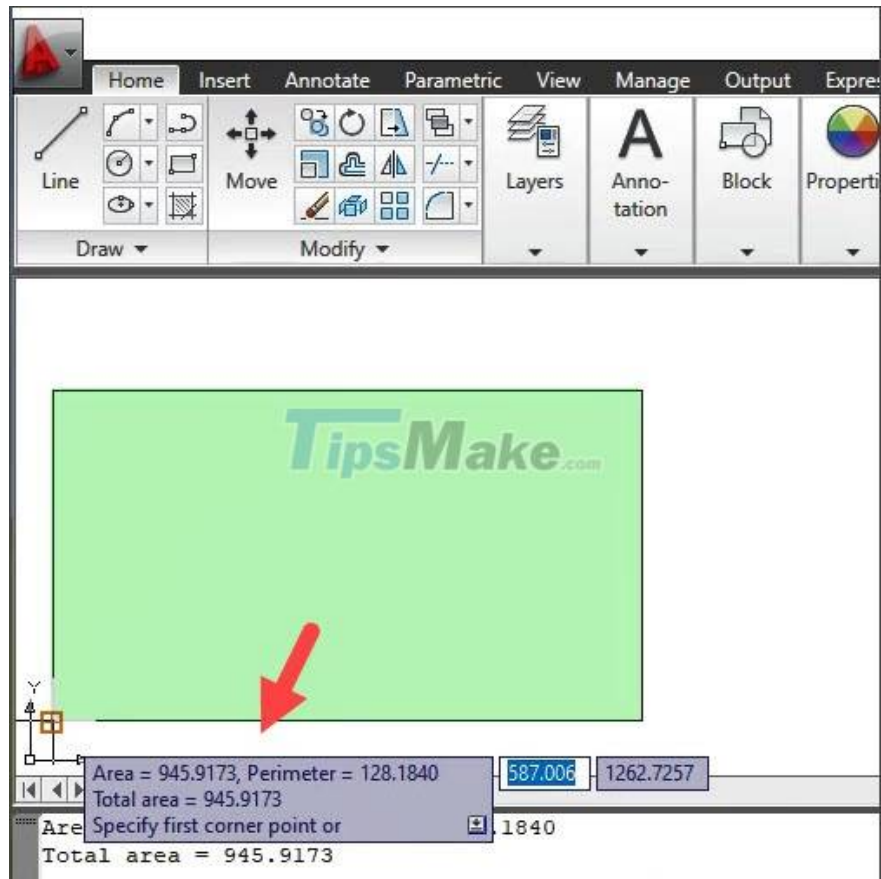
Home Insert Annotate Parametric View Manage Output Expres

Line Move Layers Anno-tation Block Properti

Draw ▾ Modify ▾

TipsMake.com

Y

Area = 945.9173, Perimeter = 128.1840
Total area = 945.9173
Specify first corner point or

587.006 1262.7257

Are .1840
Total area = 945.9173